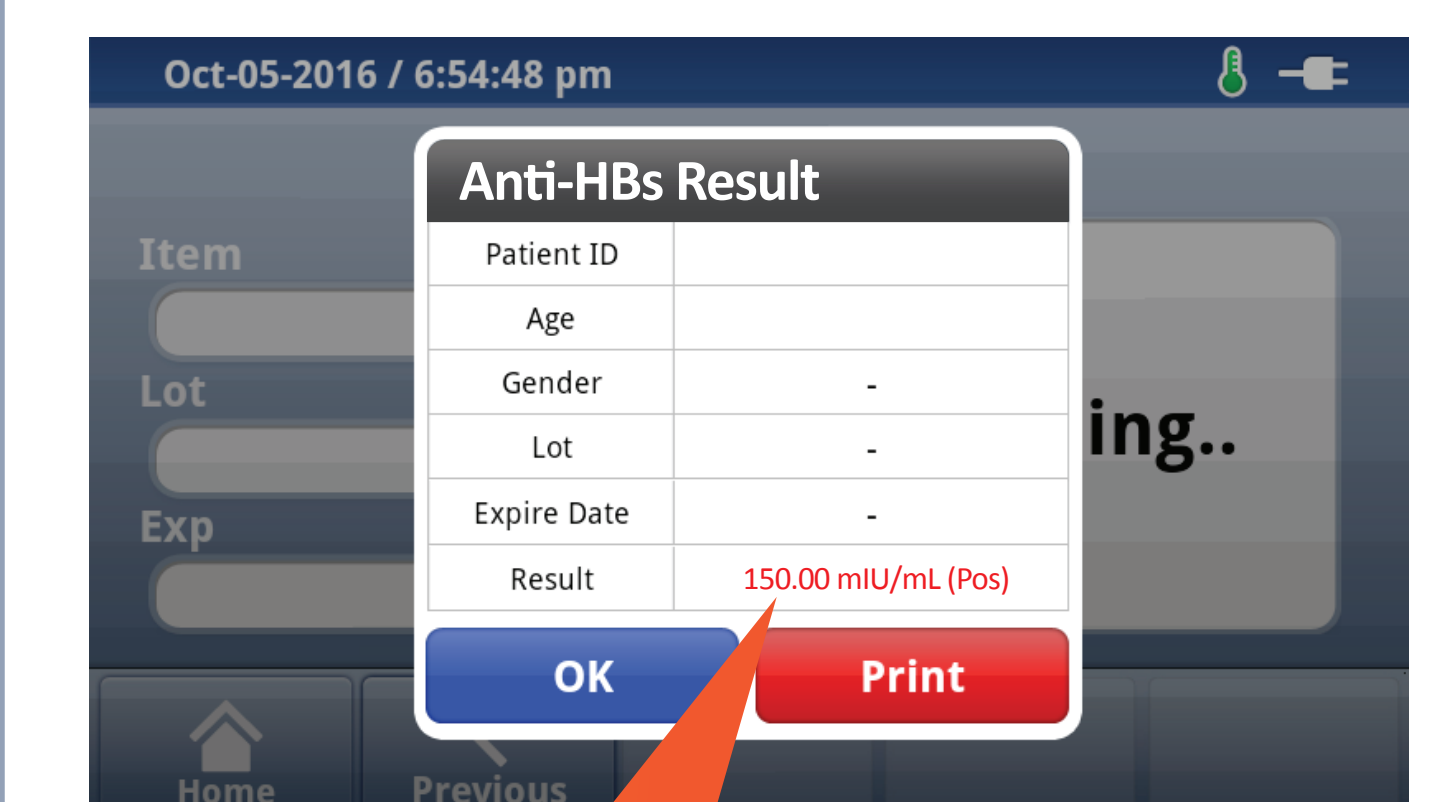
Oct-05-2016 / 6:54:48 pm

Item

Lot

Exp

ing..

Anti-HBs Result

| Patient ID | |
|---|---|
| Age | |
| Gender | - |
| Lot | - |
| Expire Date | - |
| Result | 150.00 mIU/mL (Pos) |

OK

Print

Home

Previous